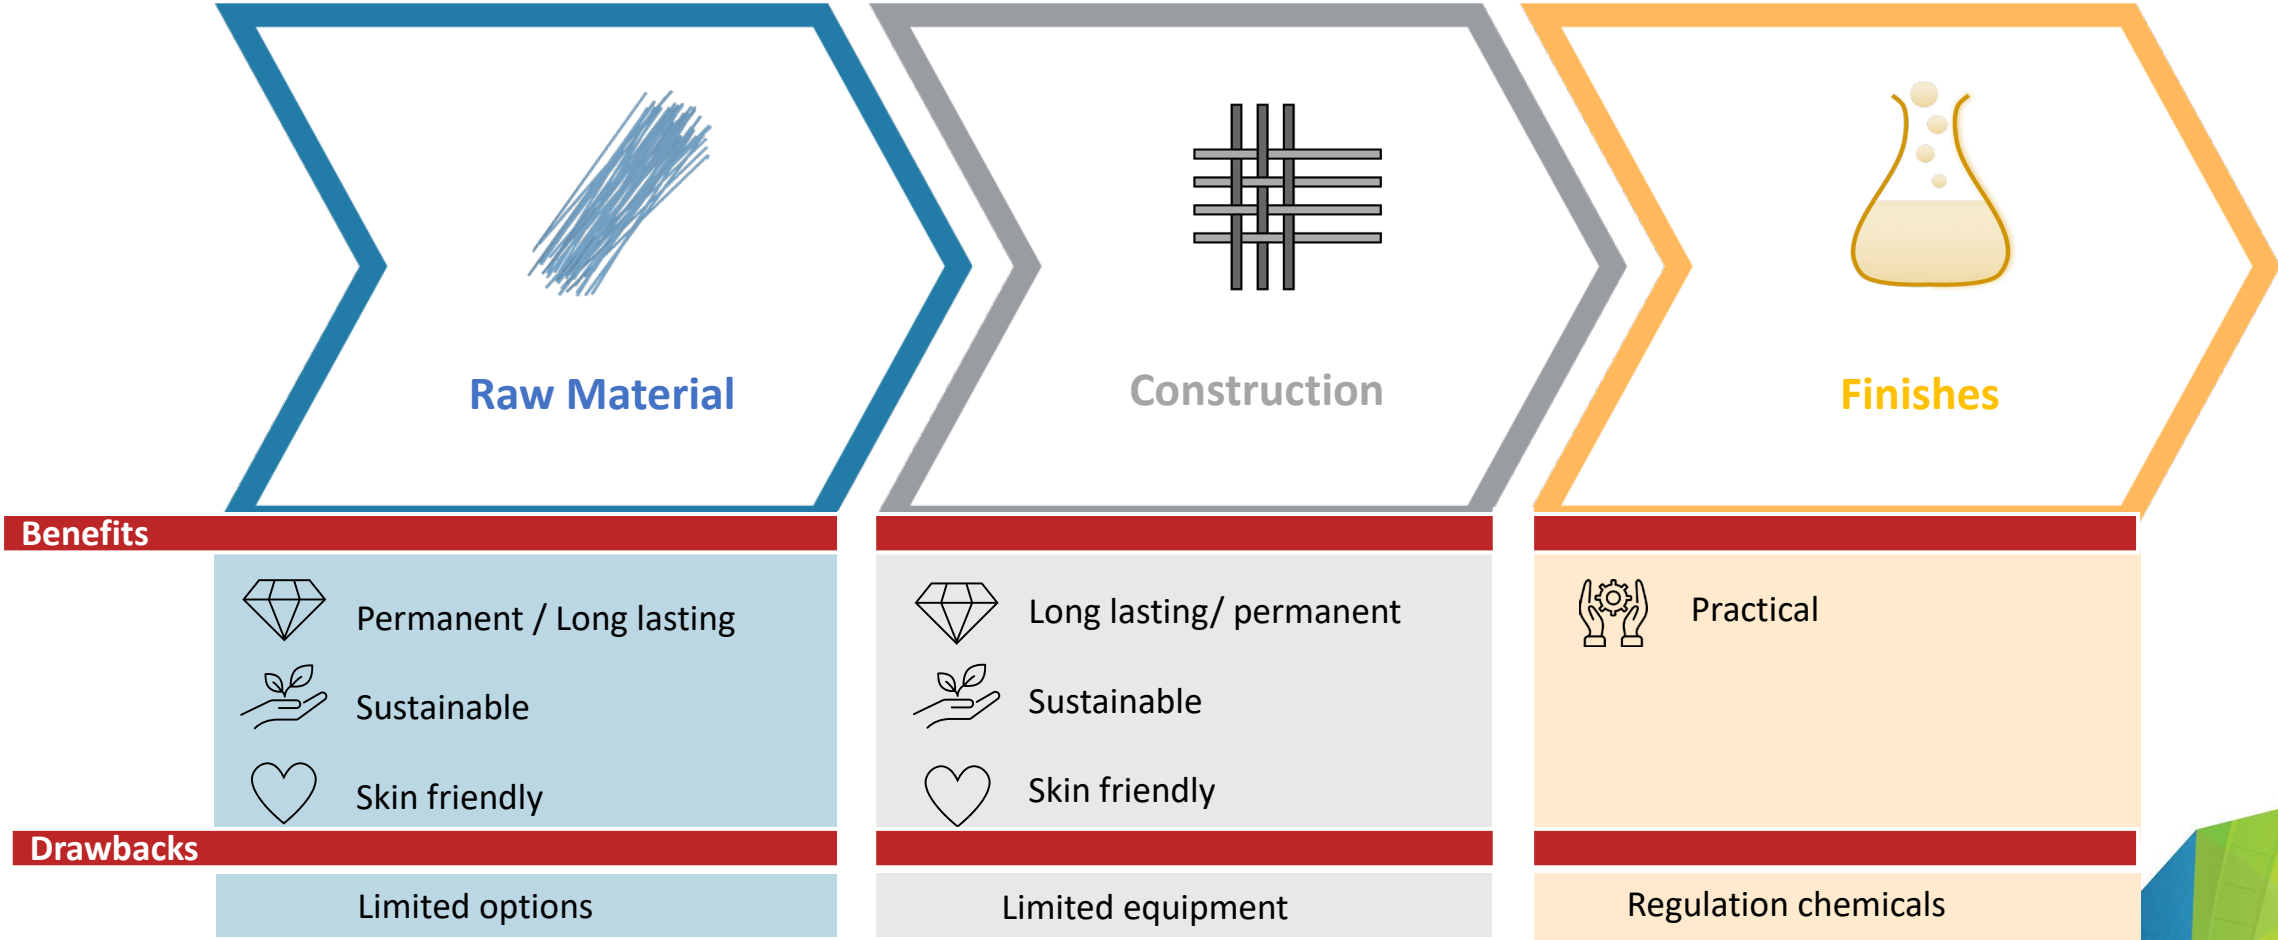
Raw Material

Construction

Finishes

Benefits

Permanent / Long lasting

Sustainable

Skin friendly

Long lasting/ permanent

Sustainable

Skin friendly

Practical

Drawbacks

Limited options

Limited equipment

Regulation chemicals